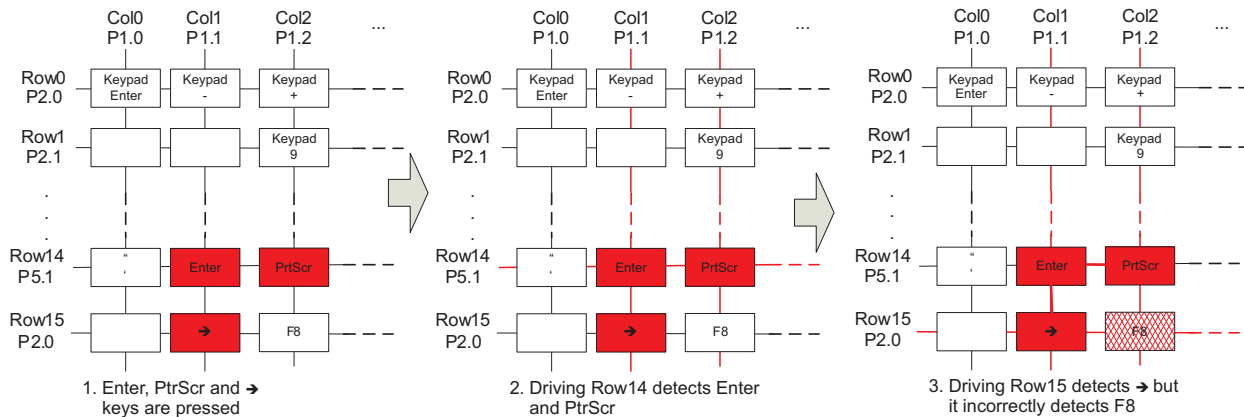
Col0
P1.0

Col1
P1.1

Col2
P1.2

...

Row0
P2.0

Keypad
Enter

Keypad
-

Keypad
+

Row1
P2.1

Keypad
9

.
.
.

Row14
P5.1

“
‘

Enter

PrtScr

Row15
P2.0

➔

F8

1. Enter, PtrScr and ➔ keys are pressed

Col0
P1.0

Col1
P1.1

Col2
P1.2

...

Row0
P2.0

Keypad
Enter

Keypad
-

Keypad
+

Row1
P2.1

Keypad
9

.
.
.

Row14
P5.1

“
‘

Enter

PrtScr

Row15
P2.0

➔

F8

2. Driving Row14 detects Enter and PtrScr

Col0
P1.0

Col1
P1.1

Col2
P1.2

...

Row0
P2.0

Keypad
Enter

Keypad
-

Keypad
+

Row1
P2.1

Keypad
9

.
.
.

Row14
P5.1

“
‘

Enter

PrtScr

Row15
P2.0

➔

F8

3. Driving Row15 detects ➔ but it incorrectly detects F8